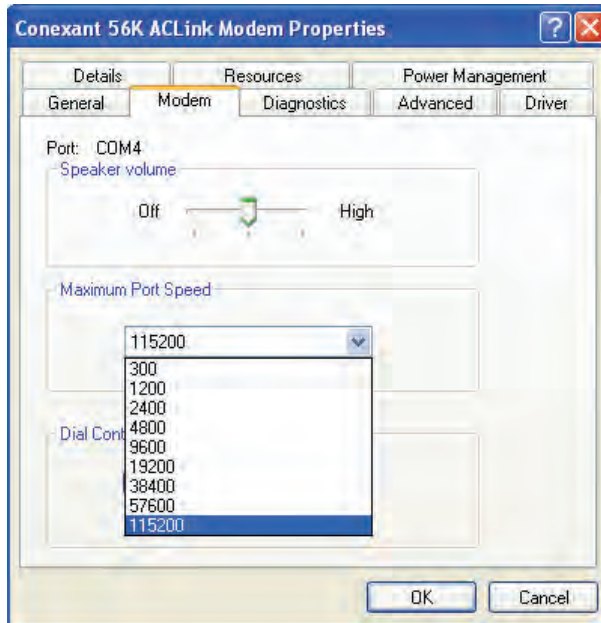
Conexant 56K ACLink Modem Properties

Details
Resources
Power Management
General
Modem
Diagnostics
Advanced
Driver

Port: COM4

Speaker volume

Off
High

Maximum Port Speed

115200

300
1200
2400
4800
9600
19200
38400
57600
115200

Dial Cont

OK
Cancel